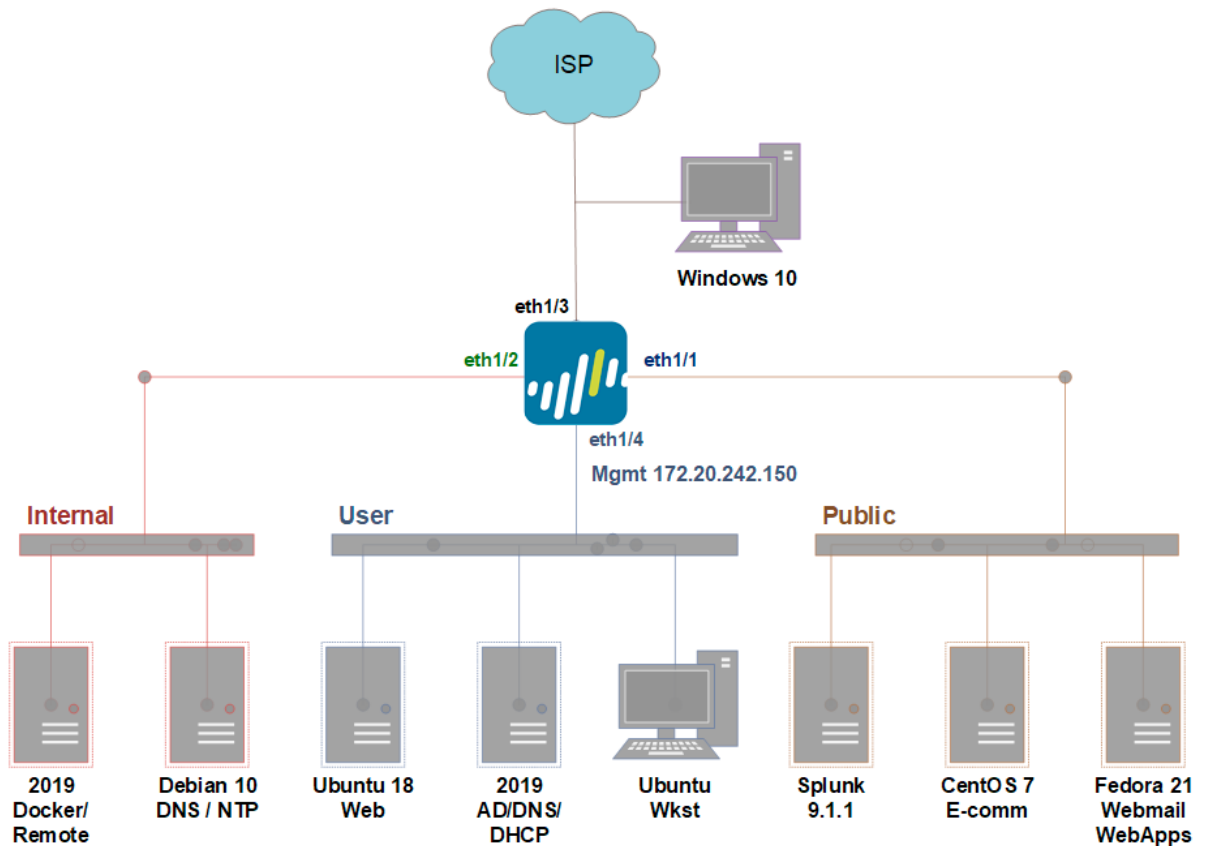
ISP

Windows 10

eth1/3

eth1/2

eth1/1

eth1/4

Mgmt 172.20.242.150

Internal

User

Public

2019 Docker/ Remote

Debian 10 DNS / NTP

Ubuntu 18 Web

2019 AD/DNS/ DHCP

Ubuntu Wkst

Splunk 9.1.1

CentOS 7 E-comm

Fedora 21 Webmail WebApps